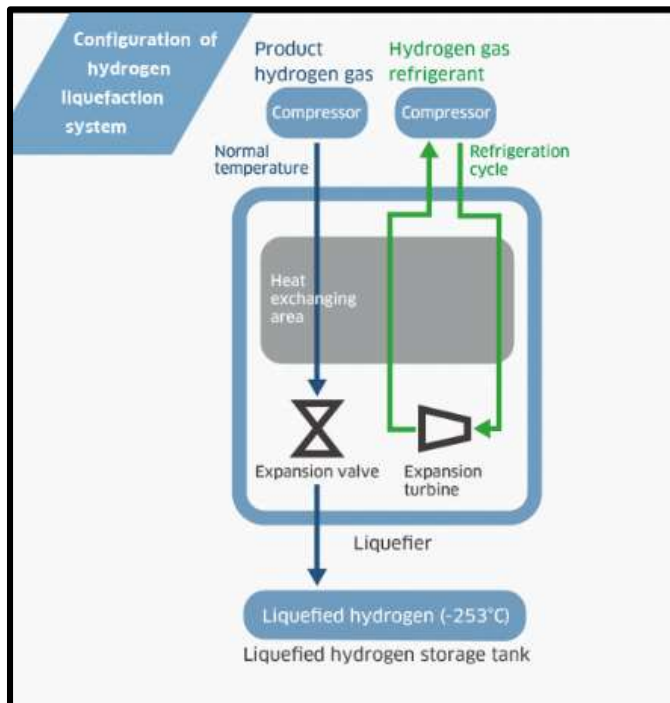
Configuration of hydrogen liquefaction system

Product hydrogen gas

Hydrogen gas refrigerant

Compressor

Compressor

Normal temperature

Refrigeration cycle

Heat exchanging area

Expansion valve

Expansion turbine

Liquefier

Liquefied hydrogen (-253°C)

Liquefied hydrogen storage tank